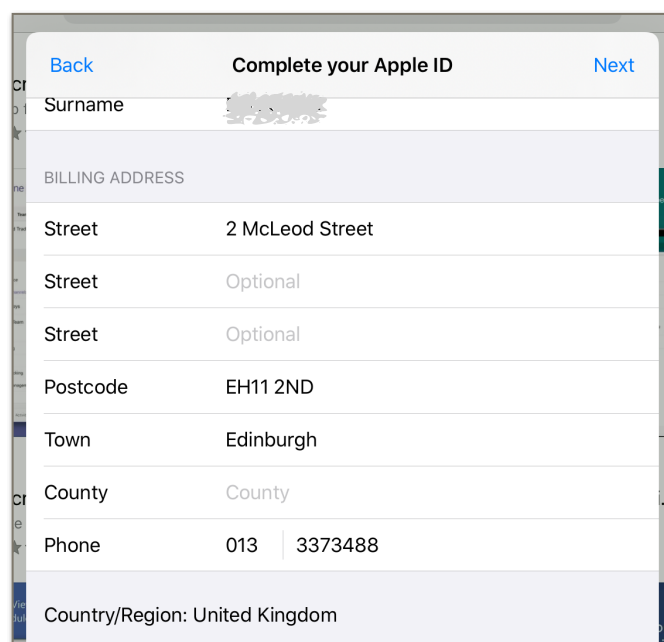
Back
Complete your Apple ID
Next

Surname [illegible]

BILLING ADDRESS

Street 2 McLeod Street
Street Optional
Street Optional
Postcode EH11 2ND
Town Edinburgh
County County
Phone 013 3373488

Country/Region: United Kingdom